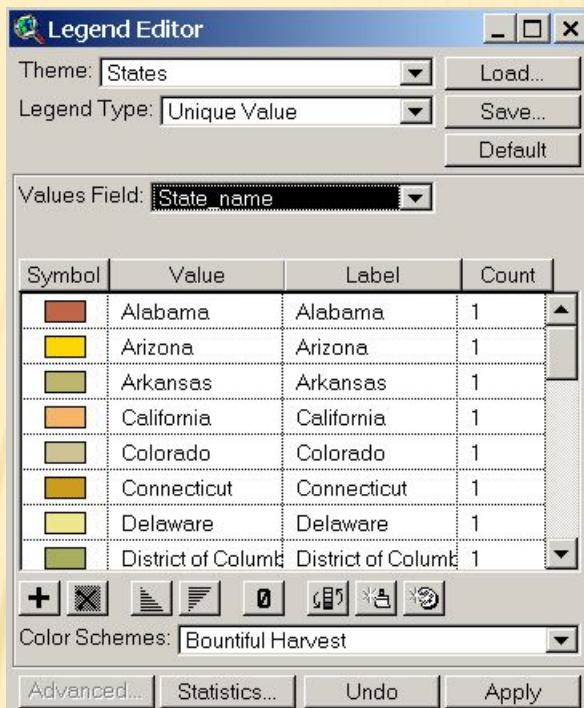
Legend Editor

Theme: States

Load...

Legend Type: Unique Value

Save...

Default

Values Field: State_name

| Symbol | Value | Label | Count |
|---|---|---|---|
| | Alabama | Alabama | 1 |
| | Arizona | Arizona | 1 |
| | Arkansas | Arkansas | 1 |
| | California | California | 1 |
| | Colorado | Colorado | 1 |
| | Connecticut | Connecticut | 1 |
| | Delaware | Delaware | 1 |
| | District of Columb | District of Columb | 1 |

+ 0

Color Schemes: Bountiful Harvest

Advanced... Statistics... Undo Apply